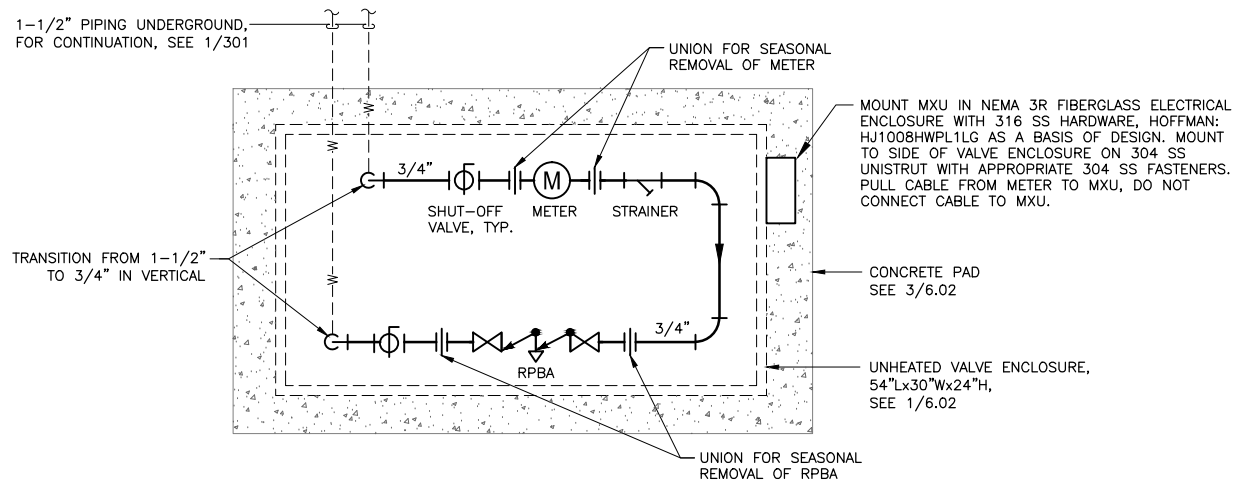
1-1/2" PIPING UNDERGROUND, FOR CONTINUATION, SEE 1/301

UNION FOR SEASONAL REMOVAL OF METER

MOUNT MXU IN NEMA 3R FIBERGLASS ELECTRICAL ENCLOSURE WITH 316 SS HARDWARE, HOFFMAN: HJ1008HWPL1LG AS A BASIS OF DESIGN. MOUNT TO SIDE OF VALVE ENCLOSURE ON 304 SS UNISTRUT WITH APPROPRIATE 304 SS FASTENERS. PULL CABLE FROM METER TO MXU, DO NOT CONNECT CABLE TO MXU.

3/4"

M

SHUT-OFF VALVE, TYP.

METER

STRAINER

TRANSITION FROM 1-1/2" TO 3/4" IN VERTICAL

CONCRETE PAD SEE 3/6.02

3/4"

RPBA

UNHEATED VALVE ENCLOSURE, 54"Lx30"Wx24"H, SEE 1/6.02

UNION FOR SEASONAL REMOVAL OF RPBA